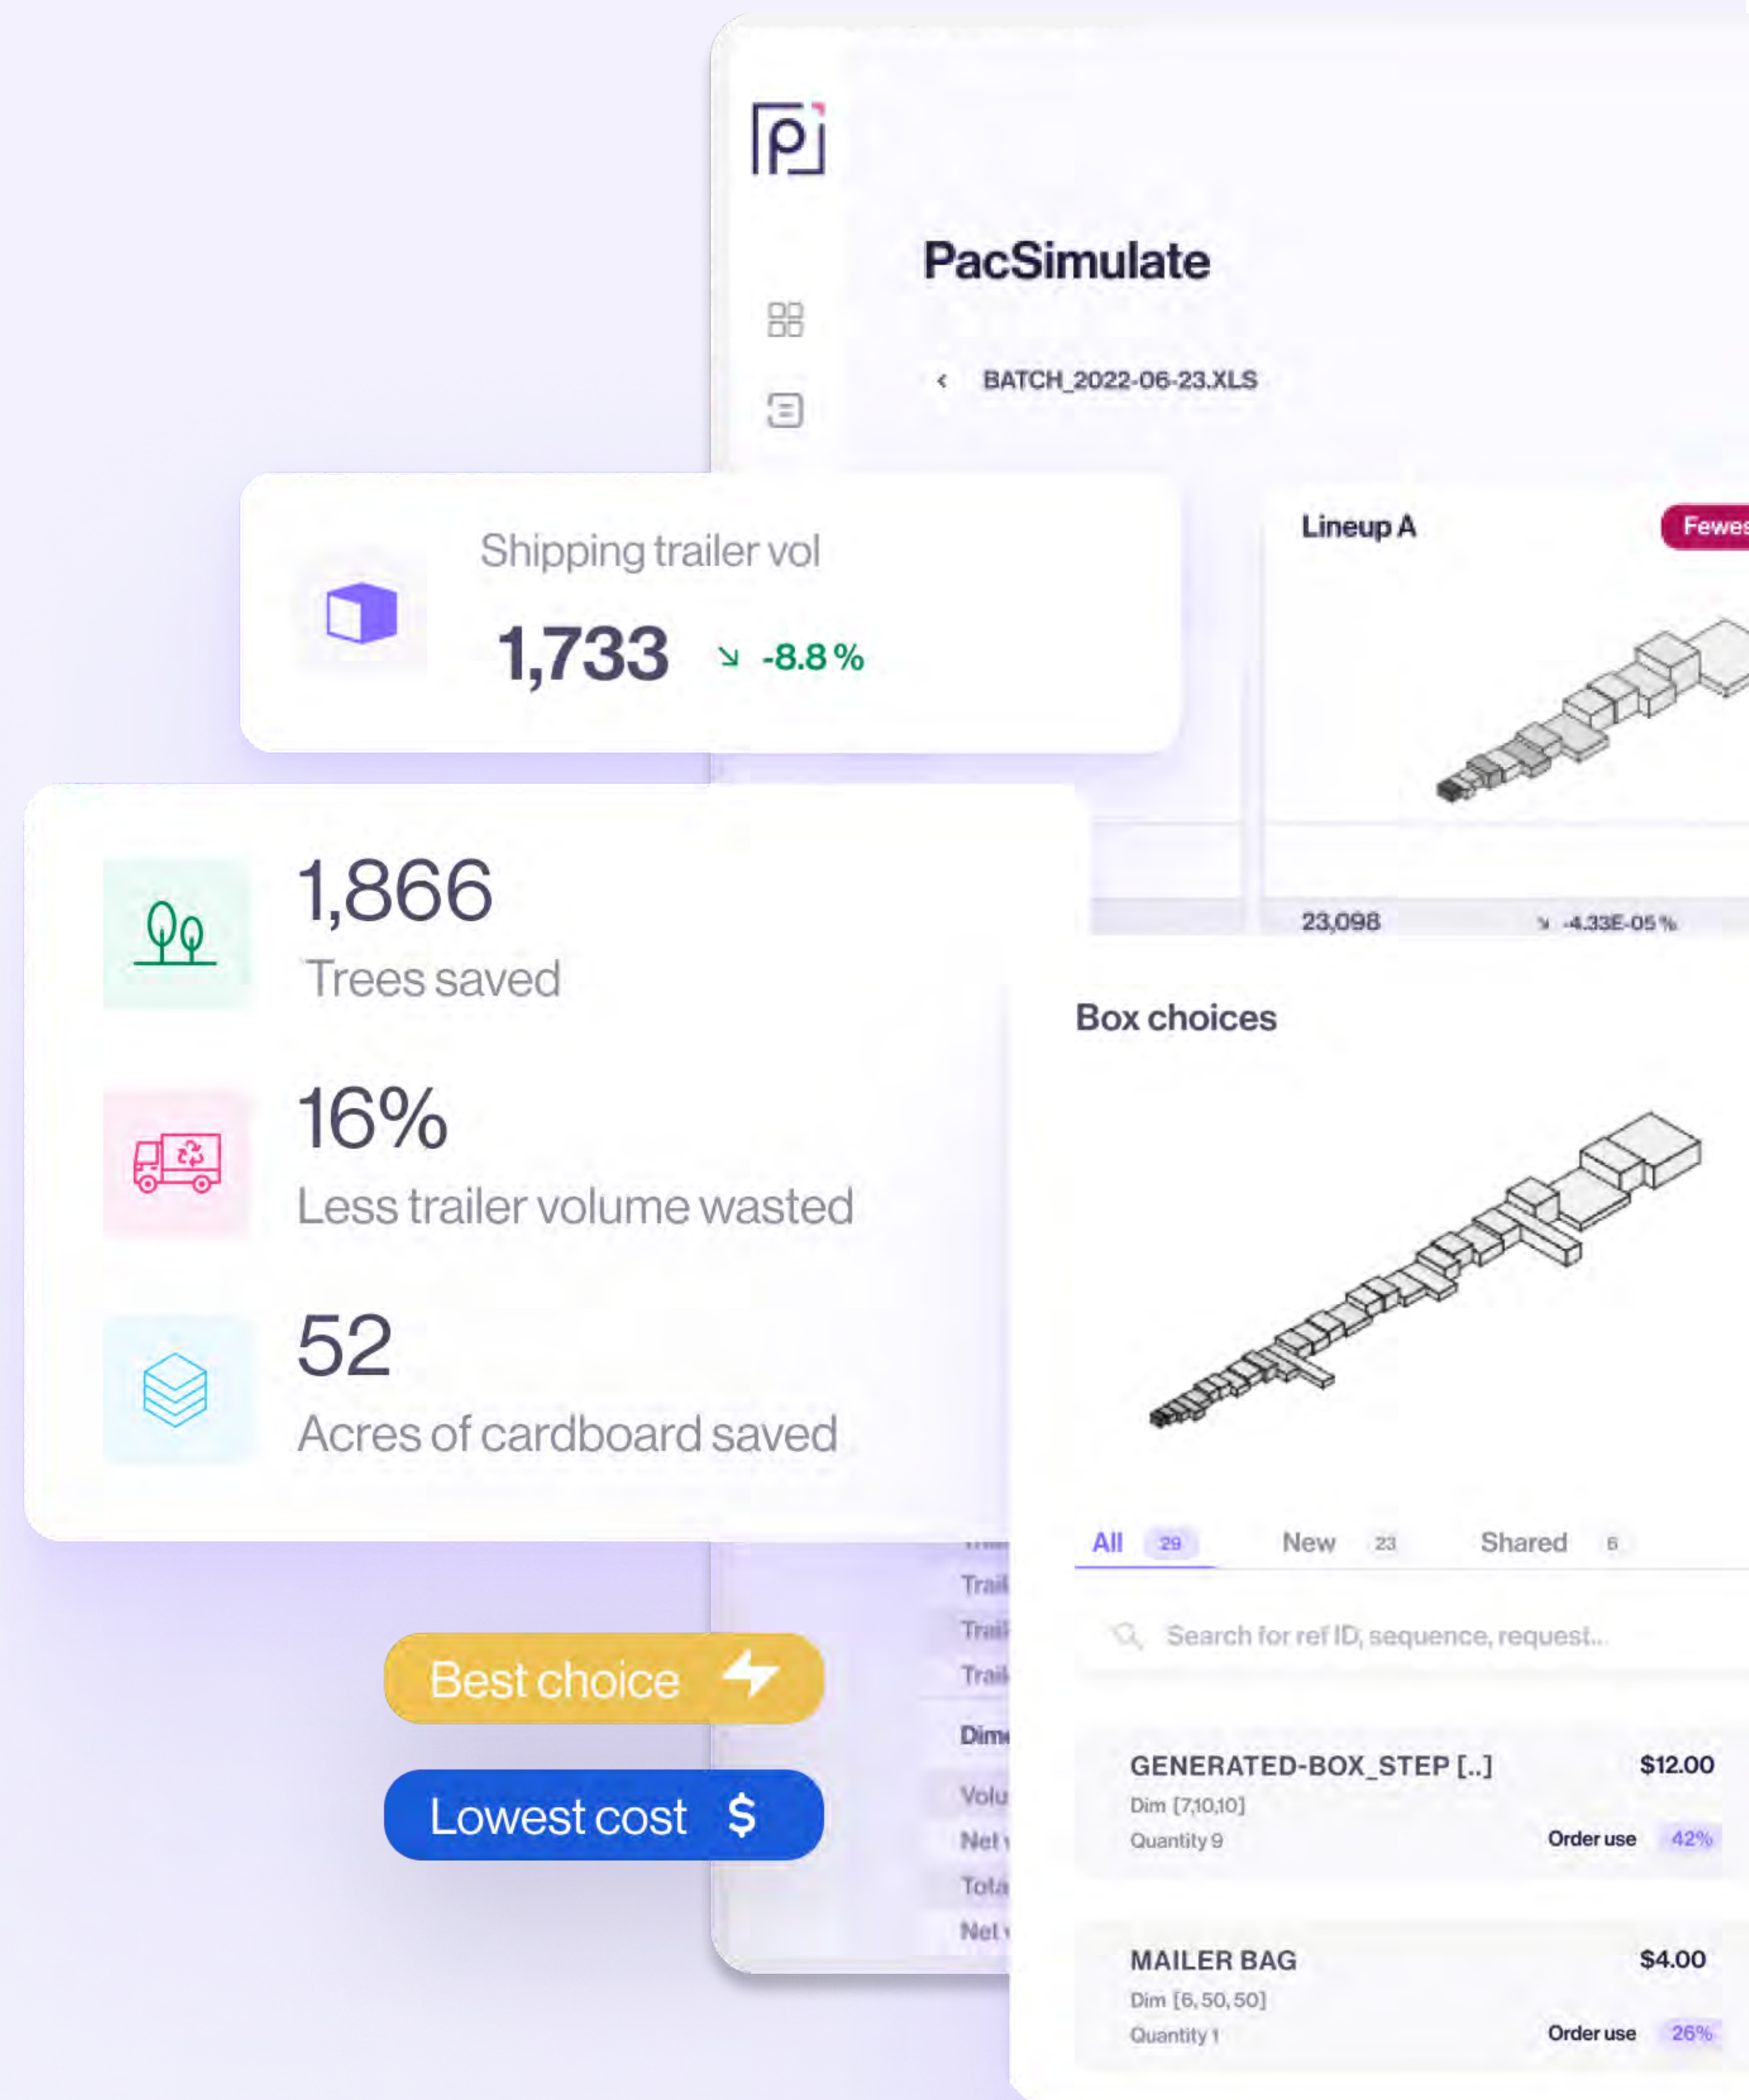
PacSimulate

BATCH_2022-06-23.XLS

Shipping trailer vol
1,733 -8.8 %

Lineup A
Fewes

23,098 -4.33E-05 %

1,866
Trees saved

16%
Less trailer volume wasted

52
Acres of cardboard saved

Trail
Trail
Trail
Dim
Volu
Net
Tota
Net

Best choice
Lowest cost $

Box choices

All 29 New 23 Shared 6

Search for ref ID, sequence, request...

GENERATED-BOX_STEP [..] $12.00
Dim [7,10,10]
Quantity 9
Order use 42%

MAILER BAG $4.00
Dim [6, 50, 50]
Quantity 1
Order use 26%